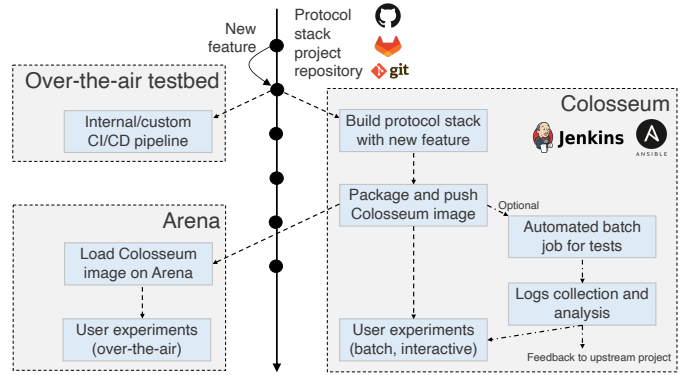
New feature

Protocol stack project repository

git

Over-the-air testbed

Internal/custom CI/CD pipeline

Colosseum

Jenkins

ANSIBLE

Build protocol stack with new feature

Package and push Colosseum image

Optional

Automated batch job for tests

Logs collection and analysis

User experiments (batch, interactive)

Feedback to upstream project

Arena

Load Colosseum image on Arena

User experiments (over-the-air)